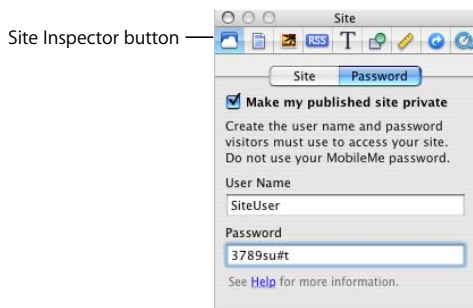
Site Inspector button

Site

RSS T

Site Password

Make my published site private

Create the user name and password visitors must use to access your site. Do not use your MobileMe password.

User Name

SiteUser

Password

3789su#t

See Help for more information.